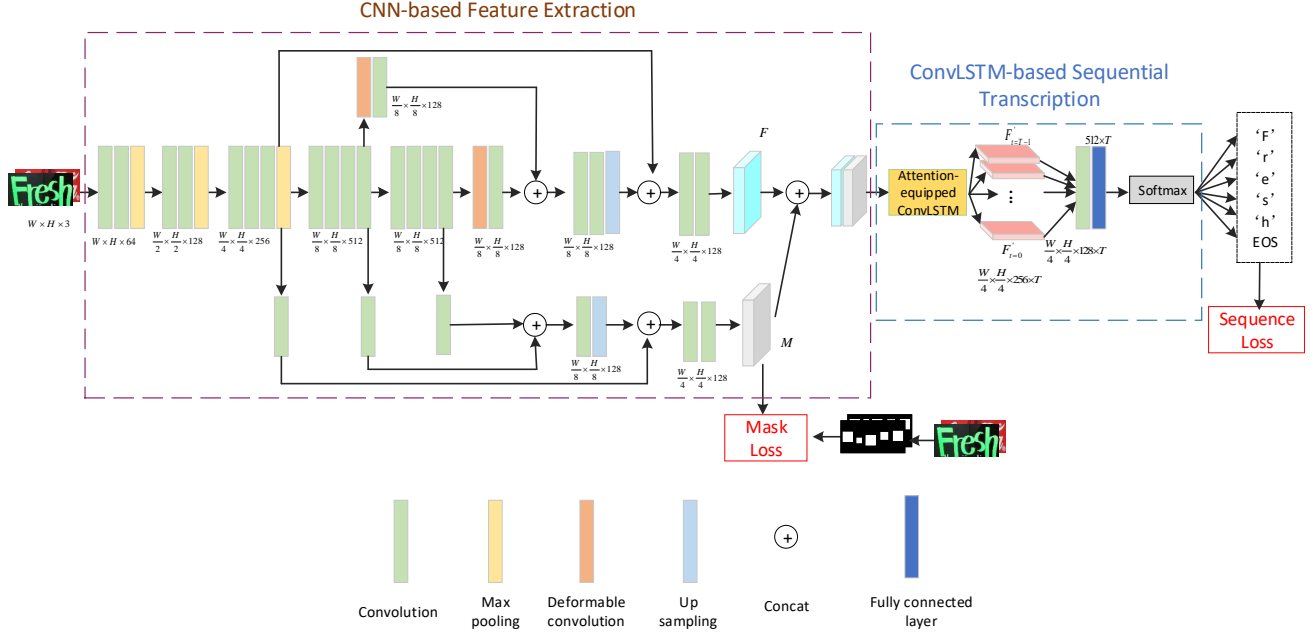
CNN-based Feature Extraction

ConvLSTM-based Sequential Transcription

Fresh

$W \times H \times 3$

$W \times H \times 64$

$\frac{W}{2} \times \frac{H}{2} \times 128$

$\frac{W}{4} \times \frac{H}{4} \times 256$

$\frac{W}{8} \times \frac{H}{8} \times 128$

$\frac{W}{8} \times \frac{H}{8} \times 512$

$\frac{W}{8} \times \frac{H}{8} \times 512$

$\frac{W}{8} \times \frac{H}{8} \times 128$

$\frac{W}{8} \times \frac{H}{8} \times 128$

$F$

$\frac{W}{4} \times \frac{H}{4} \times 128$

$\frac{W}{8} \times \frac{H}{8} \times 128$

$\frac{W}{4} \times \frac{H}{4} \times 128$

$M$

Attention-equipped ConvLSTM

$F^{'}_{t=T-1}$

$F^{'}_{t=0}$

$512 \times T$

$\frac{W}{4} \times \frac{H}{4} \times 128 \times T$

$\frac{W}{4} \times \frac{H}{4} \times 256 \times T$

Softmax

'F'
'r'
'e'
's'
'h'
EOS

Sequence Loss

Mask Loss

Fresh

Convolution

Max pooling

Deformable convolution

Up sampling

Concat

Fully connected layer